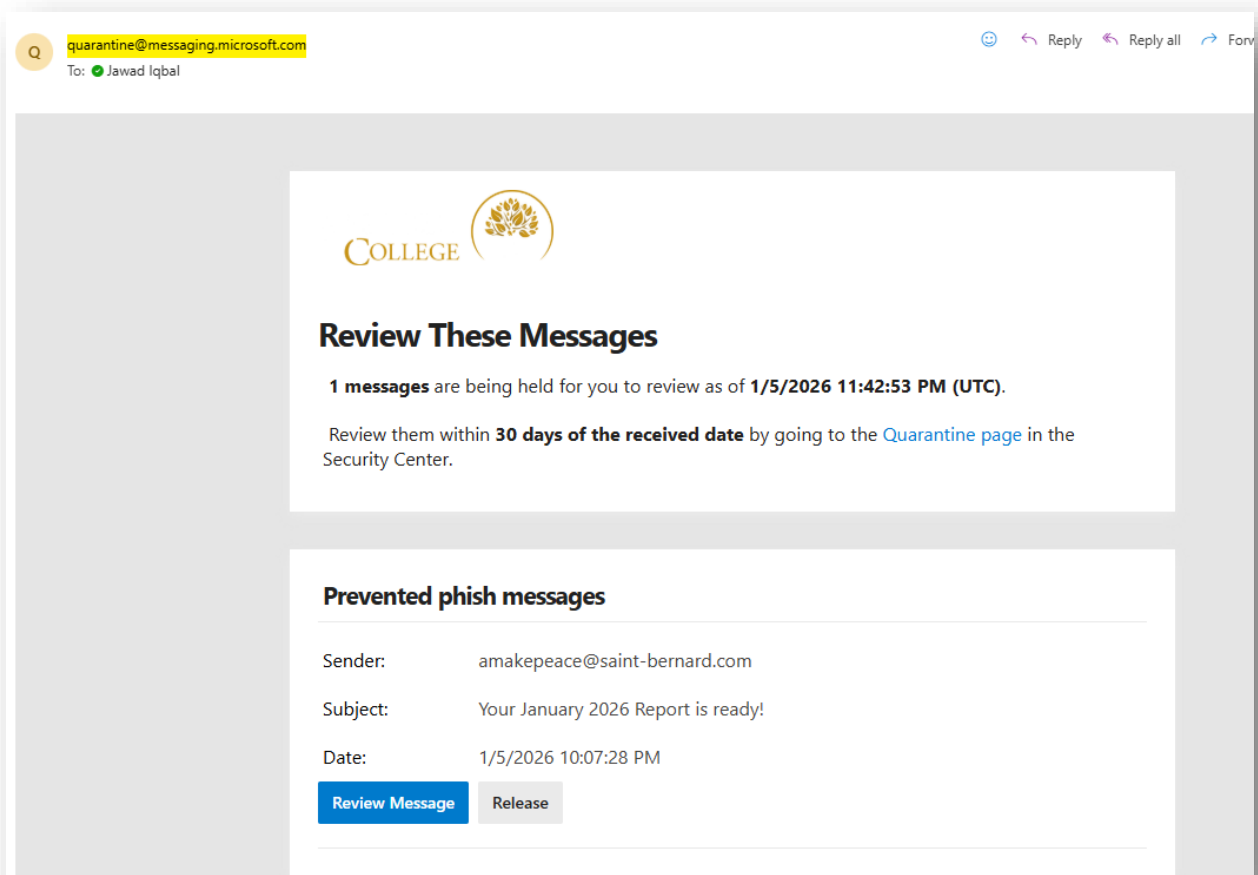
Q quarantine@messaging.microsoft.com
To: Jawad Iqbal

Reply Reply all Forv

COLLEGE

Review These Messages

1 messages are being held for you to review as of 1/5/2026 11:42:53 PM (UTC).

Review them within 30 days of the received date by going to the Quarantine page in the Security Center.

Prevented phish messages

Sender: amakepeace@saint-bernard.com

Subject: Your January 2026 Report is ready!

Date: 1/5/2026 10:07:28 PM

Review Message Release